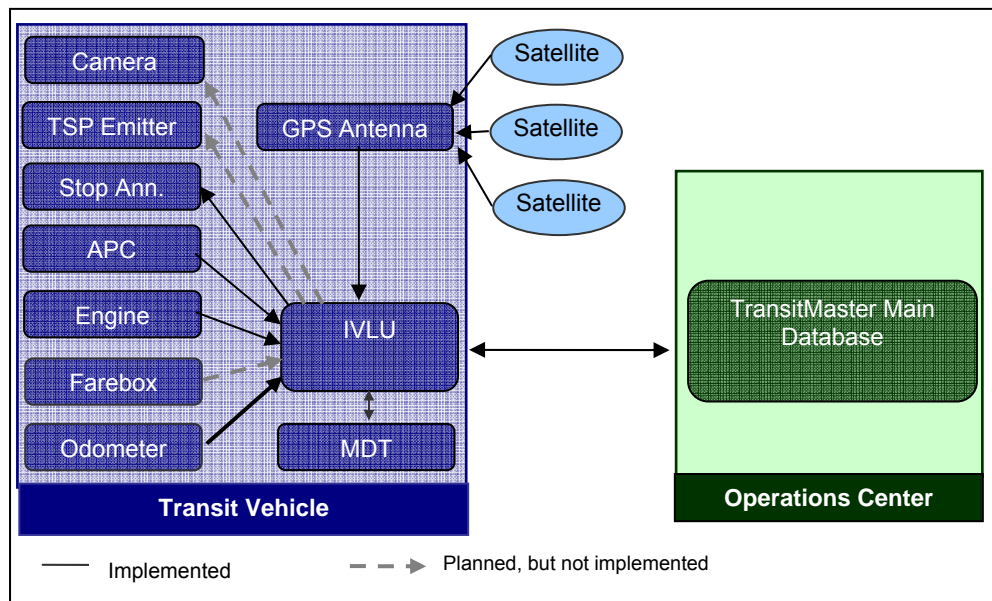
Camera

TSP Emitter

GPS Antenna

Satellite

Satellite

Satellite

Stop Ann.

APC

Engine

IVLU

Farebox

Odometer

MDT

Transit Vehicle

TransitMaster Main Database

Operations Center

Implemented

Planned, but not implemented